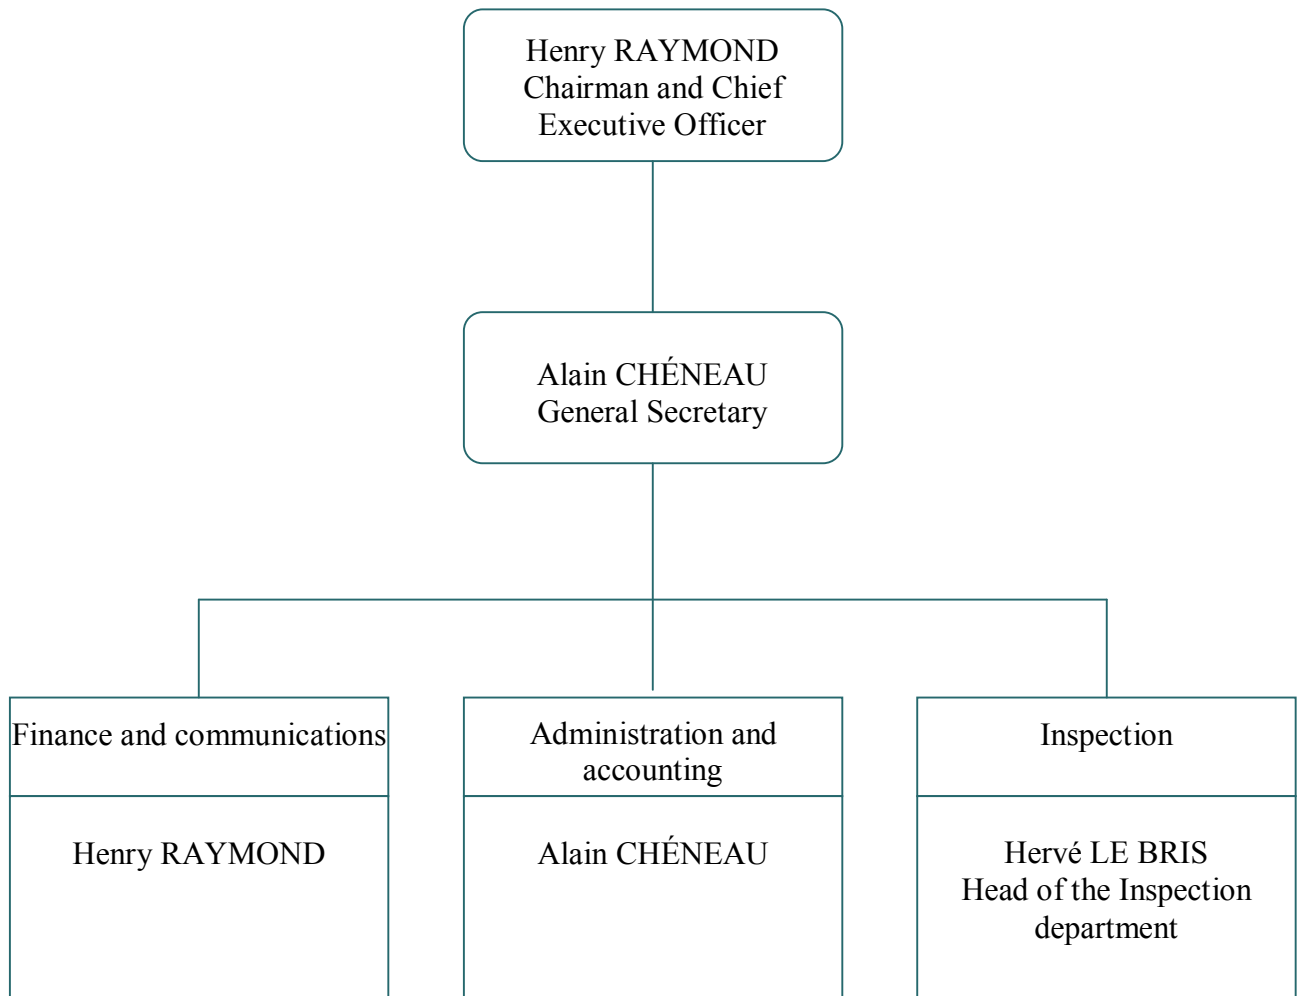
Henry RAYMOND
Chairman and Chief Executive Officer

Alain CHÉNEAU
General Secretary

Finance and communications

Henry RAYMOND

Administration and accounting

Alain CHÉNEAU

Inspection

Hervé LE BRIS
Head of the Inspection department